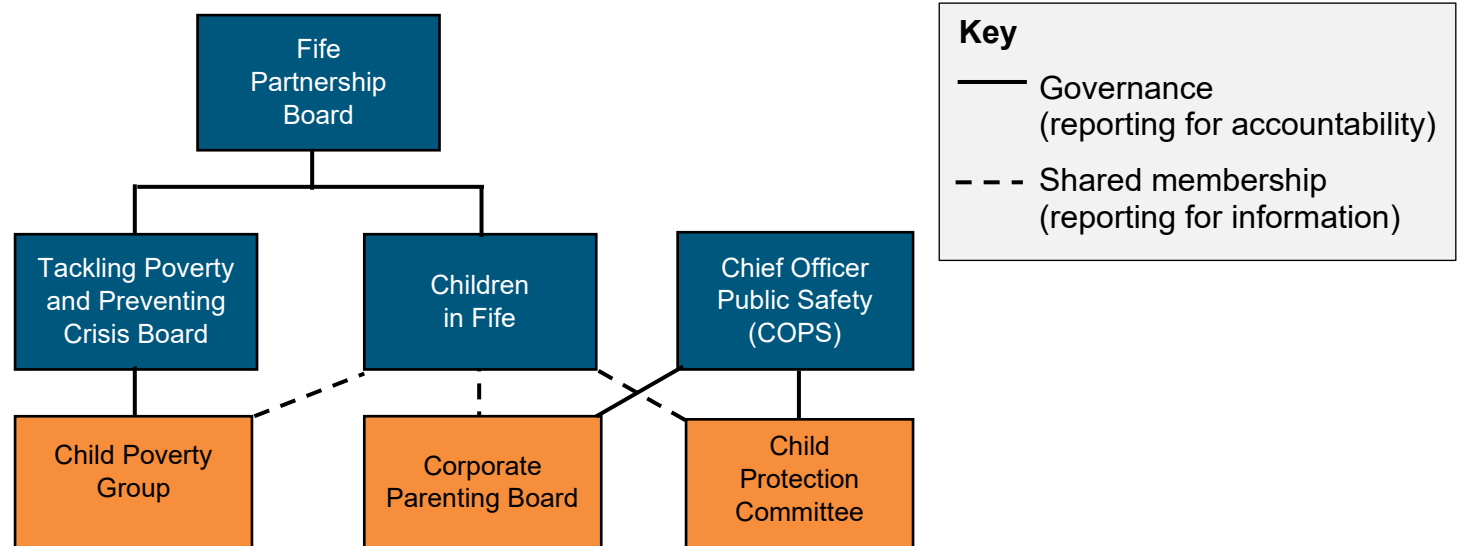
Fife Partnership Board

Tackling Poverty and Preventing Crisis Board

Children in Fife

Chief Officer Public Safety (COPS)

Child Poverty Group

Corporate Parenting Board

Child Protection Committee

Key

Governance (reporting for accountability)

Shared membership (reporting for information)